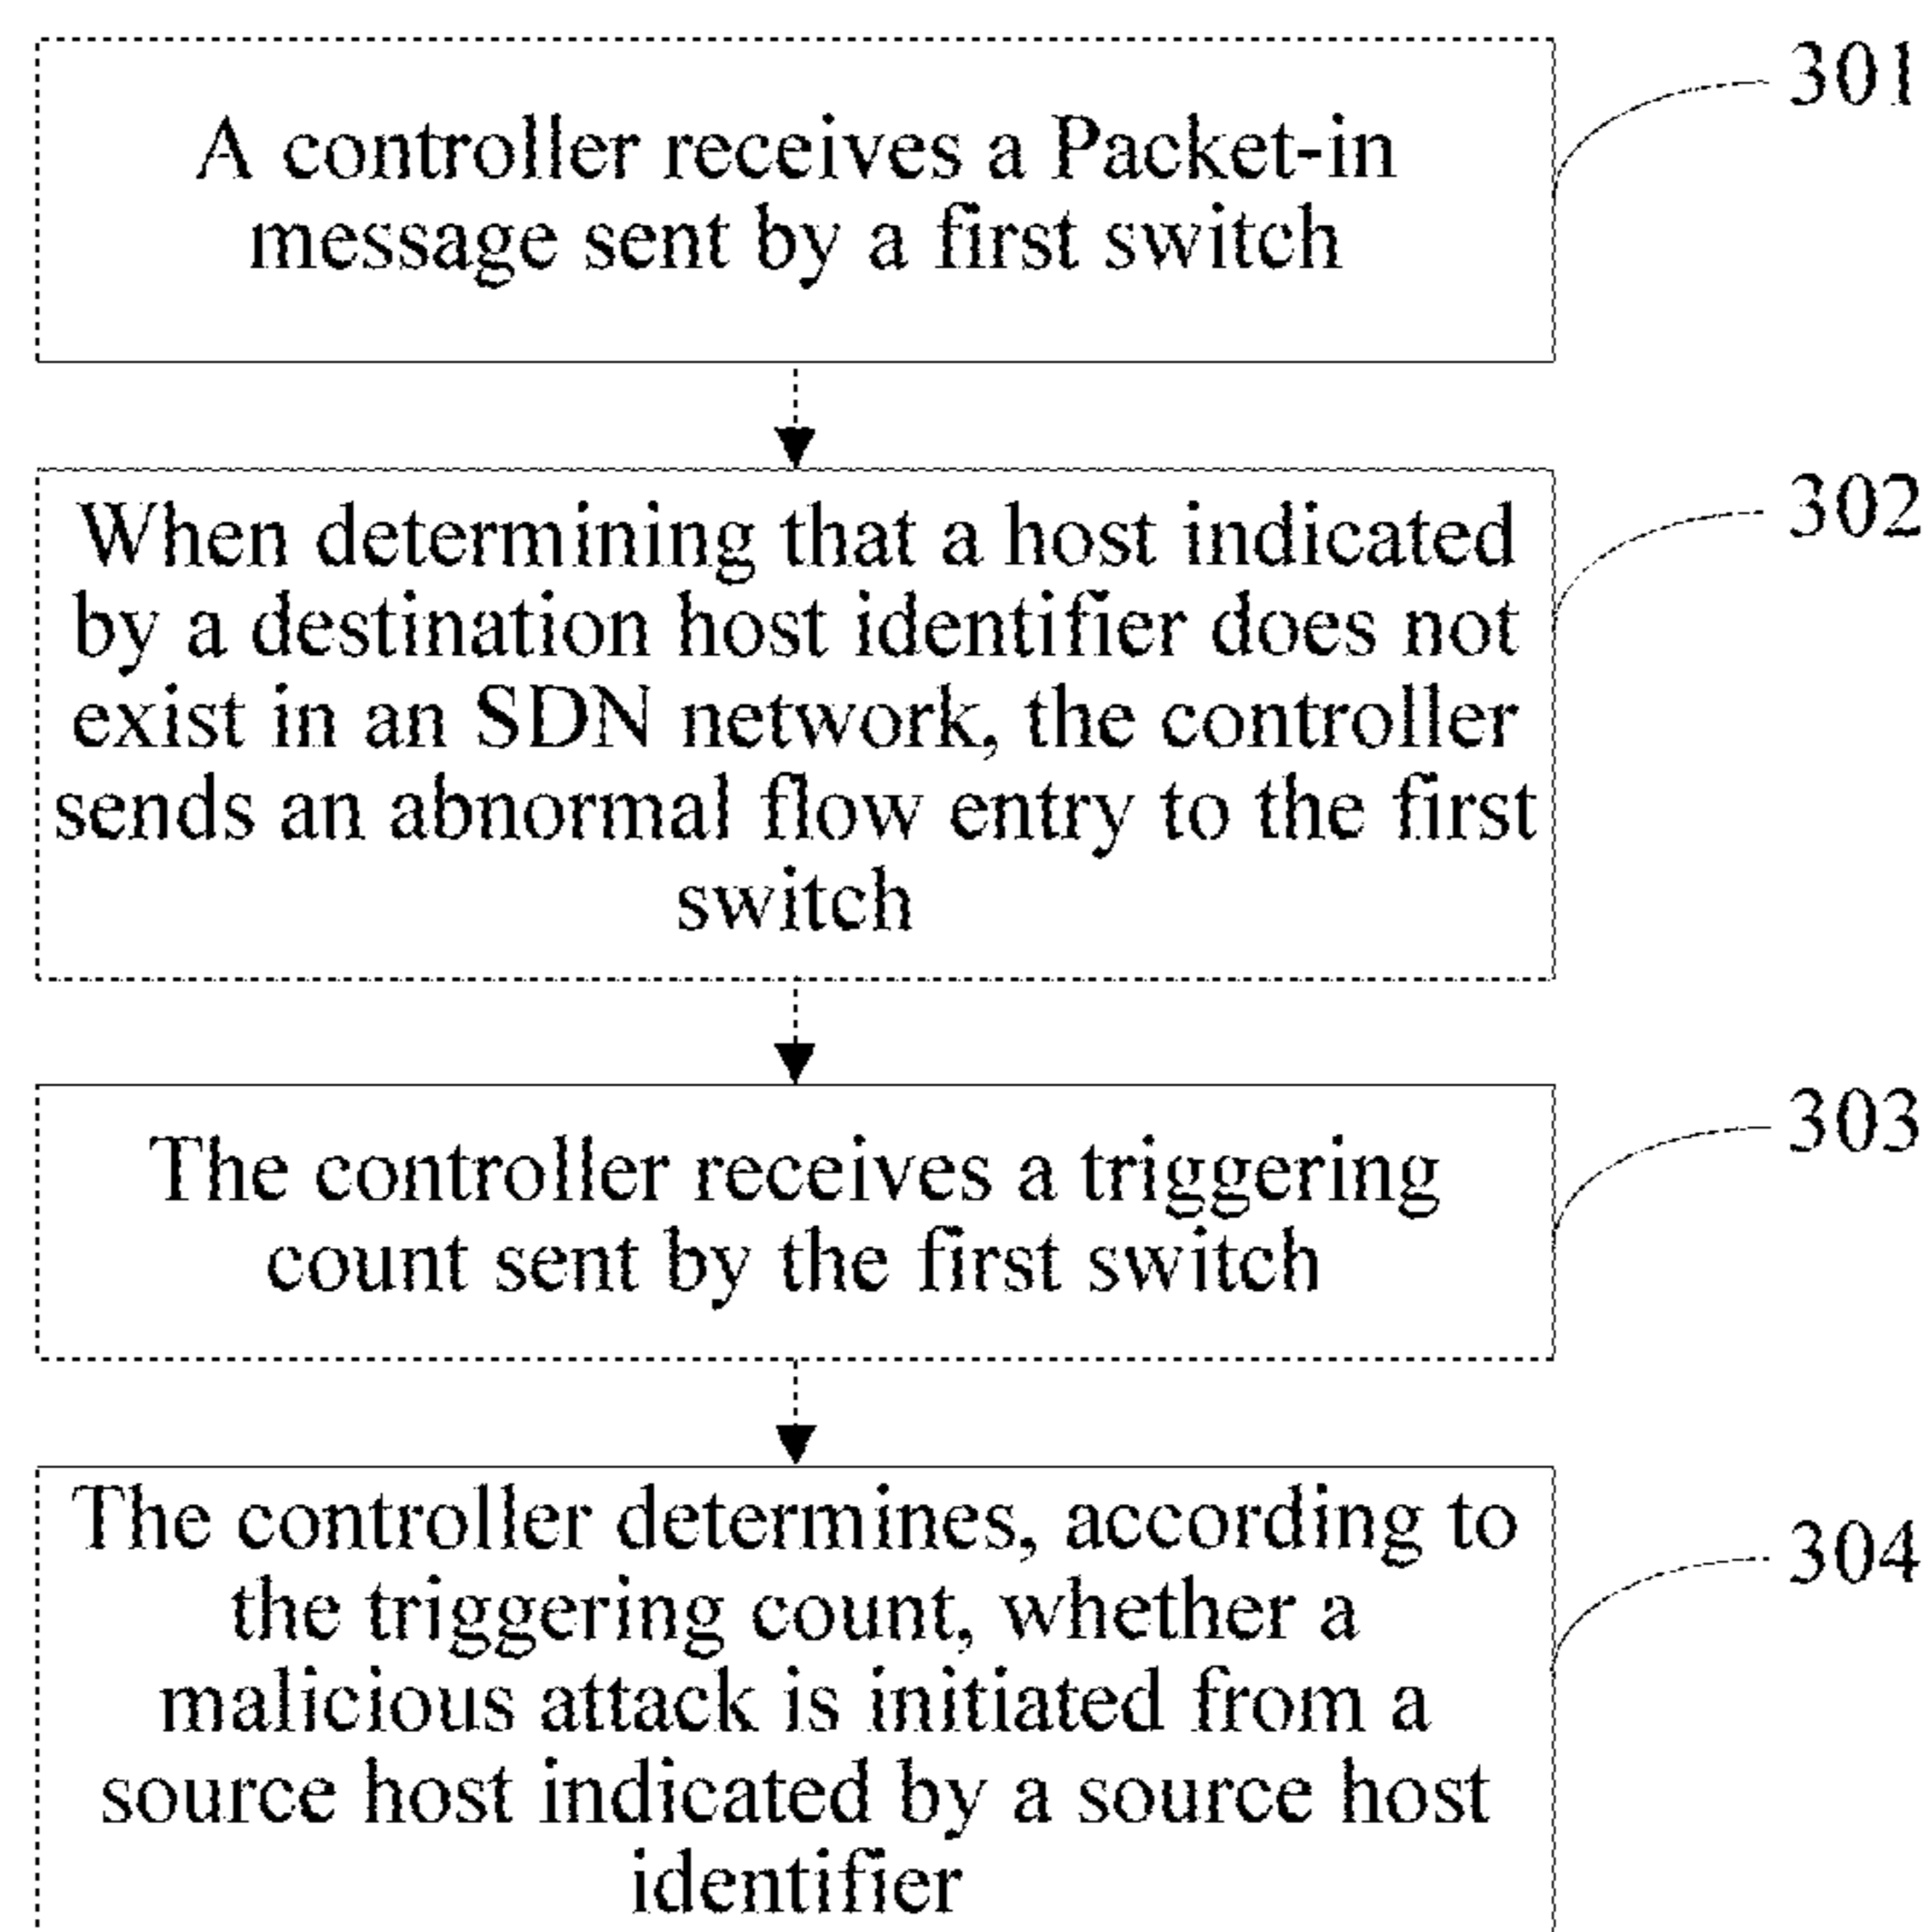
A controller receives a Packet-in message sent by a first switch

301

When determining that a host indicated by a destination host identifier does not exist in an SDN network, the controller sends an abnormal flow entry to the first switch

302

The controller receives a triggering count sent by the first switch

303

The controller determines, according to the triggering count, whether a malicious attack is initiated from a source host indicated by a source host identifier

304